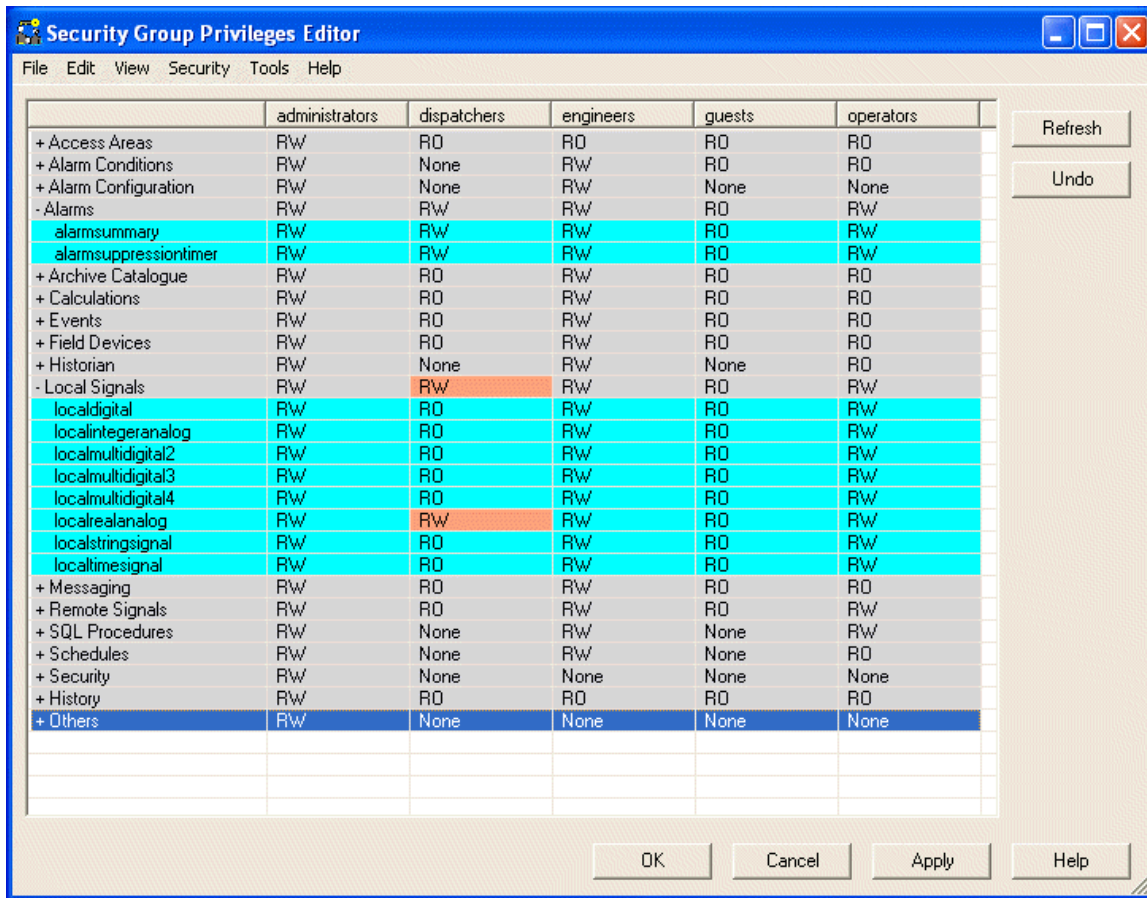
Security Group Privileges Editor

File Edit View Security Tools Help

| | administrators | dispatchers | engineers | guests | operators |
|---|---|---|---|---|---|
| + Access Areas | RW | RO | RO | RO | RO |
| + Alarm Conditions | RW | None | RW | RO | RO |
| + Alarm Configuration | RW | None | RW | None | None |
| - Alarms | RW | RW | RW | RO | RW |
| alarmsummary | RW | RW | RW | RO | RW |
| alarmsuppressiontimer | RW | RW | RW | RO | RW |
| + Archive Catalogue | RW | RO | RW | RO | RO |
| + Calculations | RW | RO | RW | RO | RO |
| + Events | RW | RO | RW | RO | RO |
| + Field Devices | RW | RO | RW | RO | RO |
| + Historian | RW | None | RW | None | RO |
| - Local Signals | RW | RW | RW | RO | RW |
| localdigital | RW | RO | RW | RO | RW |
| localintegeranalog | RW | RO | RW | RO | RW |
| localmultidigital2 | RW | RO | RW | RO | RW |
| localmultidigital3 | RW | RO | RW | RO | RW |
| localmultidigital4 | RW | RO | RW | RO | RW |
| localrealanalog | RW | RW | RW | RO | RW |
| localstringsignal | RW | RO | RW | RO | RW |
| localtimesignal | RW | RO | RW | RO | RW |
| + Messaging | RW | RO | RW | RO | RO |
| + Remote Signals | RW | RO | RW | RO | RW |
| + SQL Procedures | RW | None | RW | None | RW |
| + Schedules | RW | None | RW | None | RO |
| + Security | RW | None | None | None | None |
| + History | RW | RO | RO | RO | RO |
| + Others | RW | None | None | None | None |

Refresh
Undo

OK Cancel Apply Help